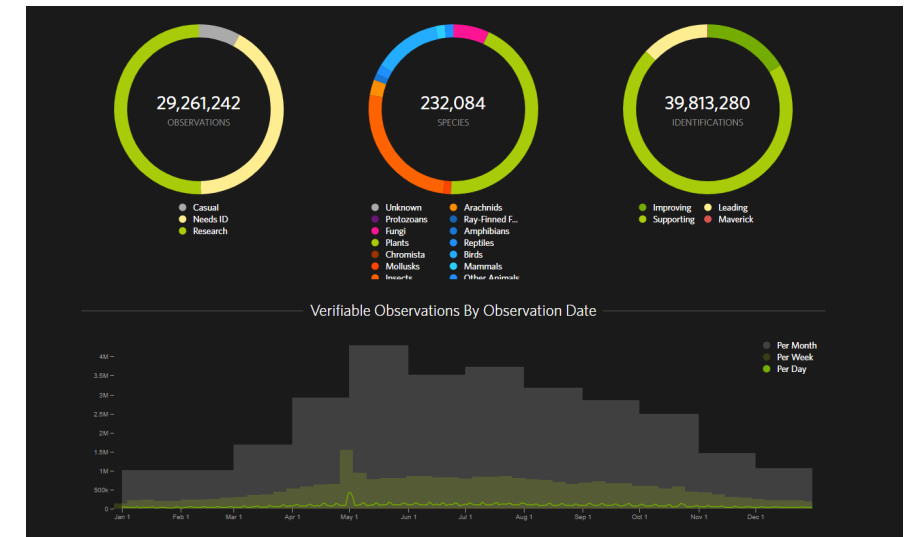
29,261,242
OBSERVATIONS

Casual
Needs ID
Research

232,084
SPECIES

Unknown
Protozoans
Fungi
Plants
Chromista
Mollusks
Insects
Arachnids
Ray-Finned F...
Amphibians
Reptiles
Birds
Mammals
Other Animals

39,813,280
IDENTIFICATIONS

Improving
Supporting
Leading
Maverick

Verifiable Observations By Observation Date

Per Month
Per Week
Per Day

4M
3.5M
3M
2.5M
2M
1.5M
1M
500k
0

Jan 1
Feb 1
Mar 1
Apr 1
May 1
Jun 1
Jul 1
Aug 1
Sep 1
Oct 1
Nov 1
Dec 1